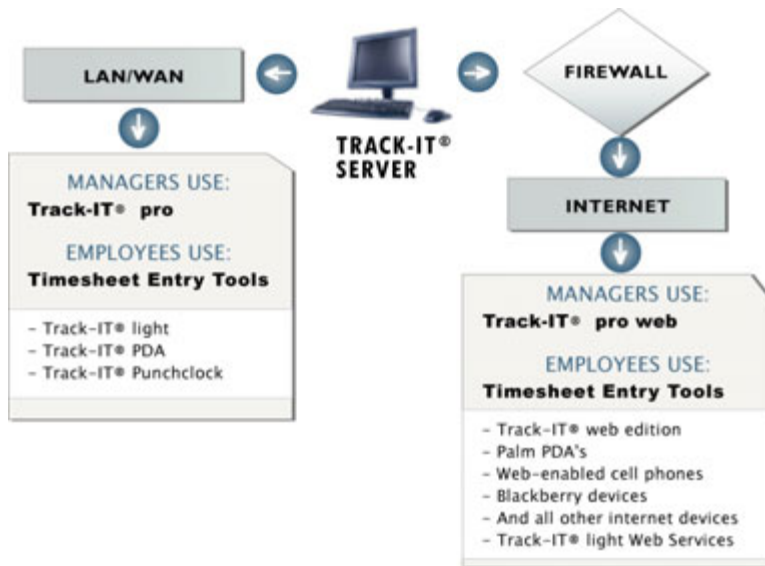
LAN/WAN

TRACK-IT®
SERVER

FIREWALL

INTERNET

MANAGERS USE:
Track-IT® pro

EMPLOYEES USE:
Timesheet Entry Tools

- Track-IT® light
- Track-IT® PDA
- Track-IT® Punchclock

MANAGERS USE:
Track-IT® pro web

EMPLOYEES USE:
Timesheet Entry Tools

- Track-IT® web edition
- Palm PDA's
- Web-enabled cell phones
- Blackberry devices
- And all other internet devices
- Track-IT® light Web Services